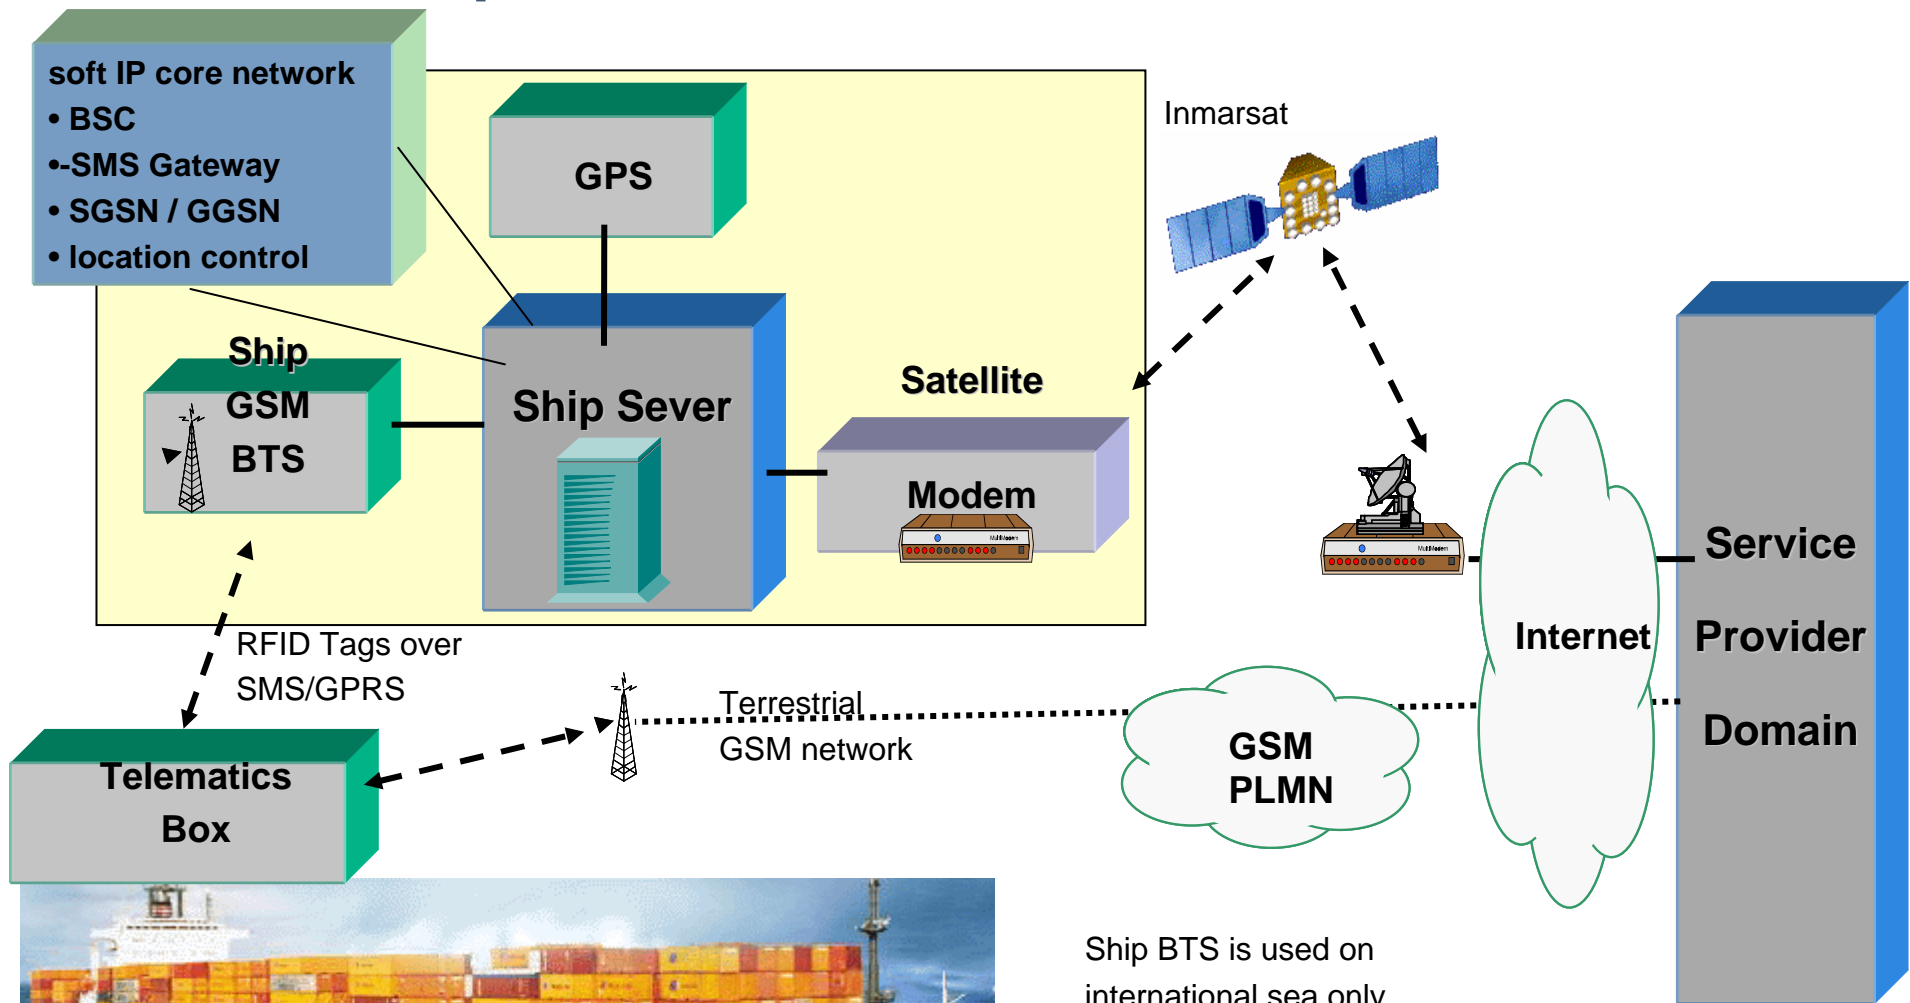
soft IP core network
• BSC
•-SMS Gateway
• SGSN / GGSN
• location control

GPS

Inmarsat

Ship
GSM
BTS

Ship Sever

Satellite

Modem

Service
Provider
Domain

Internet

RFID Tags over
SMS/GPRS

Terrestrial
GSM network

GSM
PLMN

Telematics
Box

Ship BTS is used on
international sea only